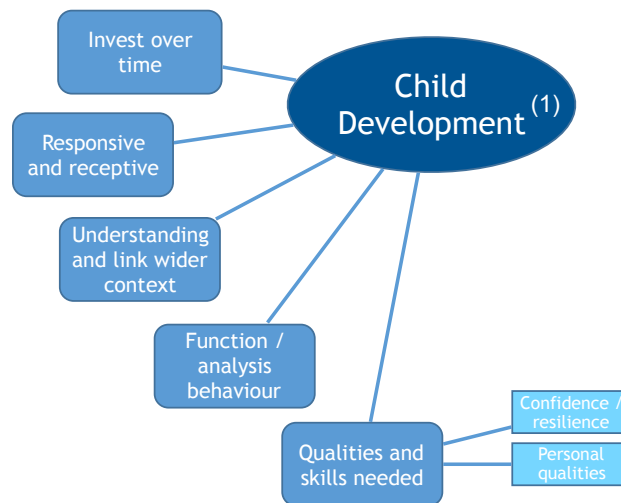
Child Development $^{(1)}$

Invest over time

Responsive and receptive

Understanding and link wider context

Function / analysis behaviour

Qualities and skills needed

Confidence / resilience

Personal qualities